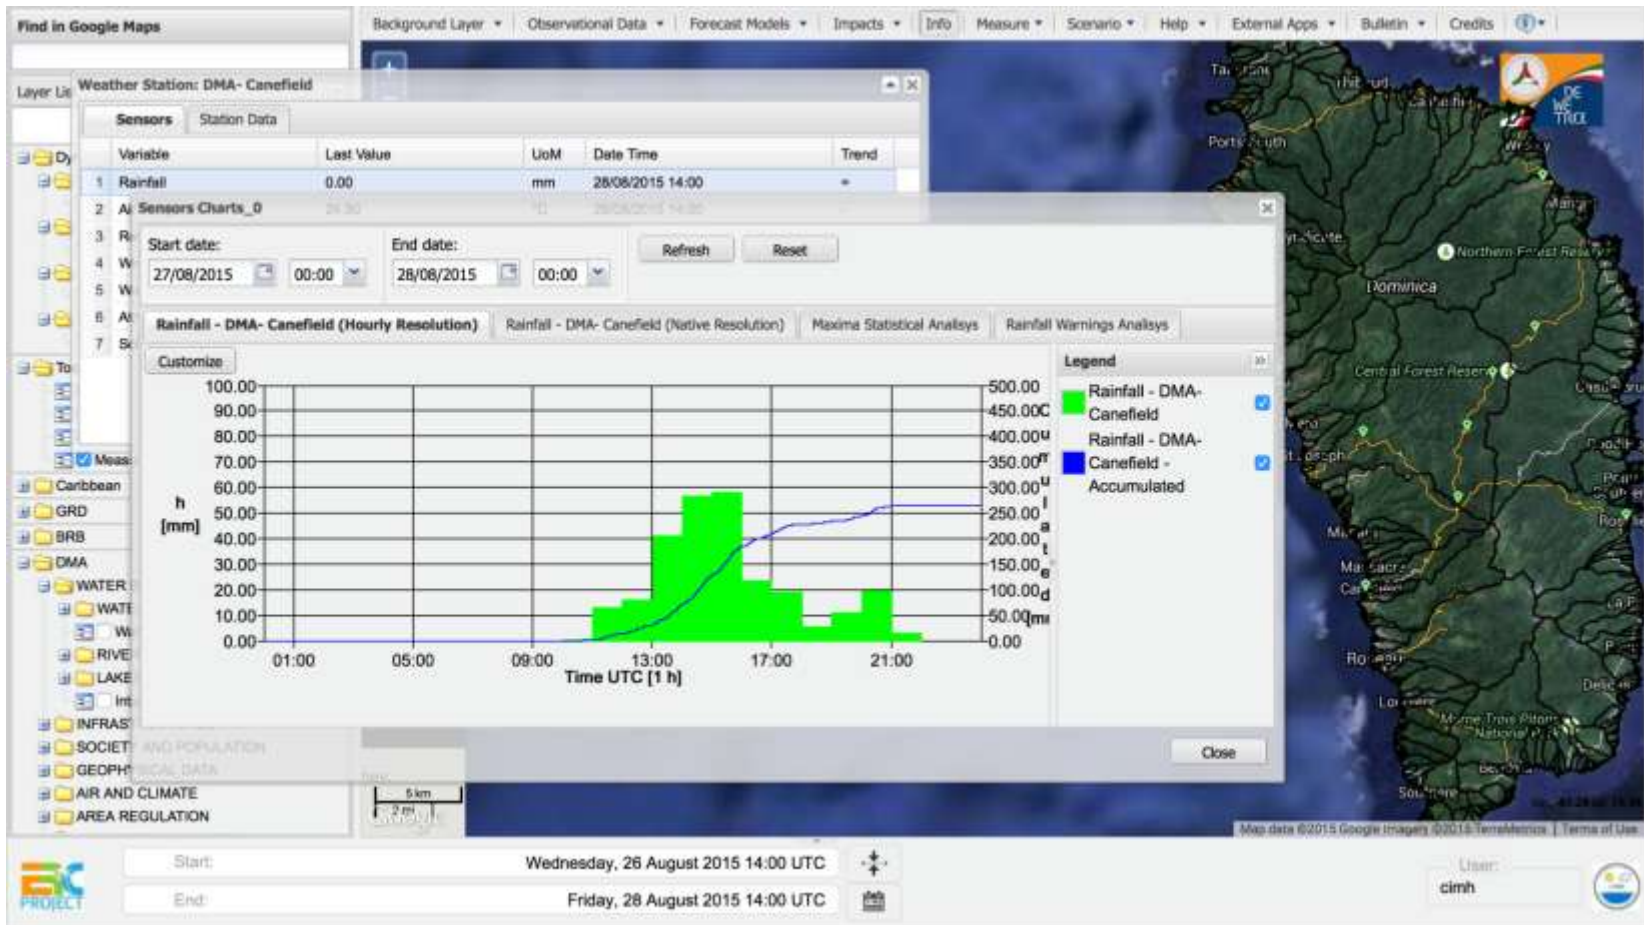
Find in Google Maps

Background Layer ▾ Observational Data ▾ Forecast Models ▾ Impacts ▾ Info Measure ▾ Scenario ▾ Help ▾ External Apps ▾ Bulletin ▾ Credits

Layer Lis

Weather Station: DMA- Canefield

Sensors Station Data

| | Variable | Last Value | UoM | Date Time | Trend |
|---|---|---|---|---|---|
| 1 | Rainfall | 0.00 | mm | 28/08/2015 14:00 | - |
| 2 | A | | | | |
| 3 | R | | | | |
| 4 | W | | | | |
| 5 | W | | | | |
| 6 | A | | | | |
| 7 | S | | | | |

Sensors Charts_0

Start date: 27/08/2015 00:00
End date: 28/08/2015 00:00
Refresh Reset

Rainfall - DMA- Canefield (Hourly Resolution) Rainfall - DMA- Canefield (Native Resolution) Maxima Statistical Analisys Rainfall Warnings Analisys

Customize

h [mm]

100.00 90.00 80.00 70.00 60.00 50.00 40.00 30.00 20.00 10.00 0.00

500.00 450.00 400.00 350.00 300.00 250.00 200.00 150.00 100.00 50.00 0.00

Cumulated [mm]

01:00 05:00 09:00 13:00 17:00 21:00

Time UTC [1 h]

Legend

Rainfall - DMA- Canefield

Rainfall - DMA- Canefield - Accumulated

Close

Dy
To
Meas
Caribbean
GRD
BRB
DMA
WATER
WATE
W
RIVE
LAKE
Int
INFRAS
SOCIET AND POPULATION
GEOPHYSICAL DATA
AIR AND CLIMATE
AREA REGULATION

5 km
2 mi

Portsmouth
Dominica
Northern Forest Reserve
Central Forest Reserve
Roseau
Morne Trois Pitons National Park
Soufriere

DEWETRA

Map data ©2015 Google Imagery ©2015 TerraMetrics | Terms of Use

CIMH PROJECT

Start: Wednesday, 26 August 2015 14:00 UTC
End: Friday, 28 August 2015 14:00 UTC

User: cimh